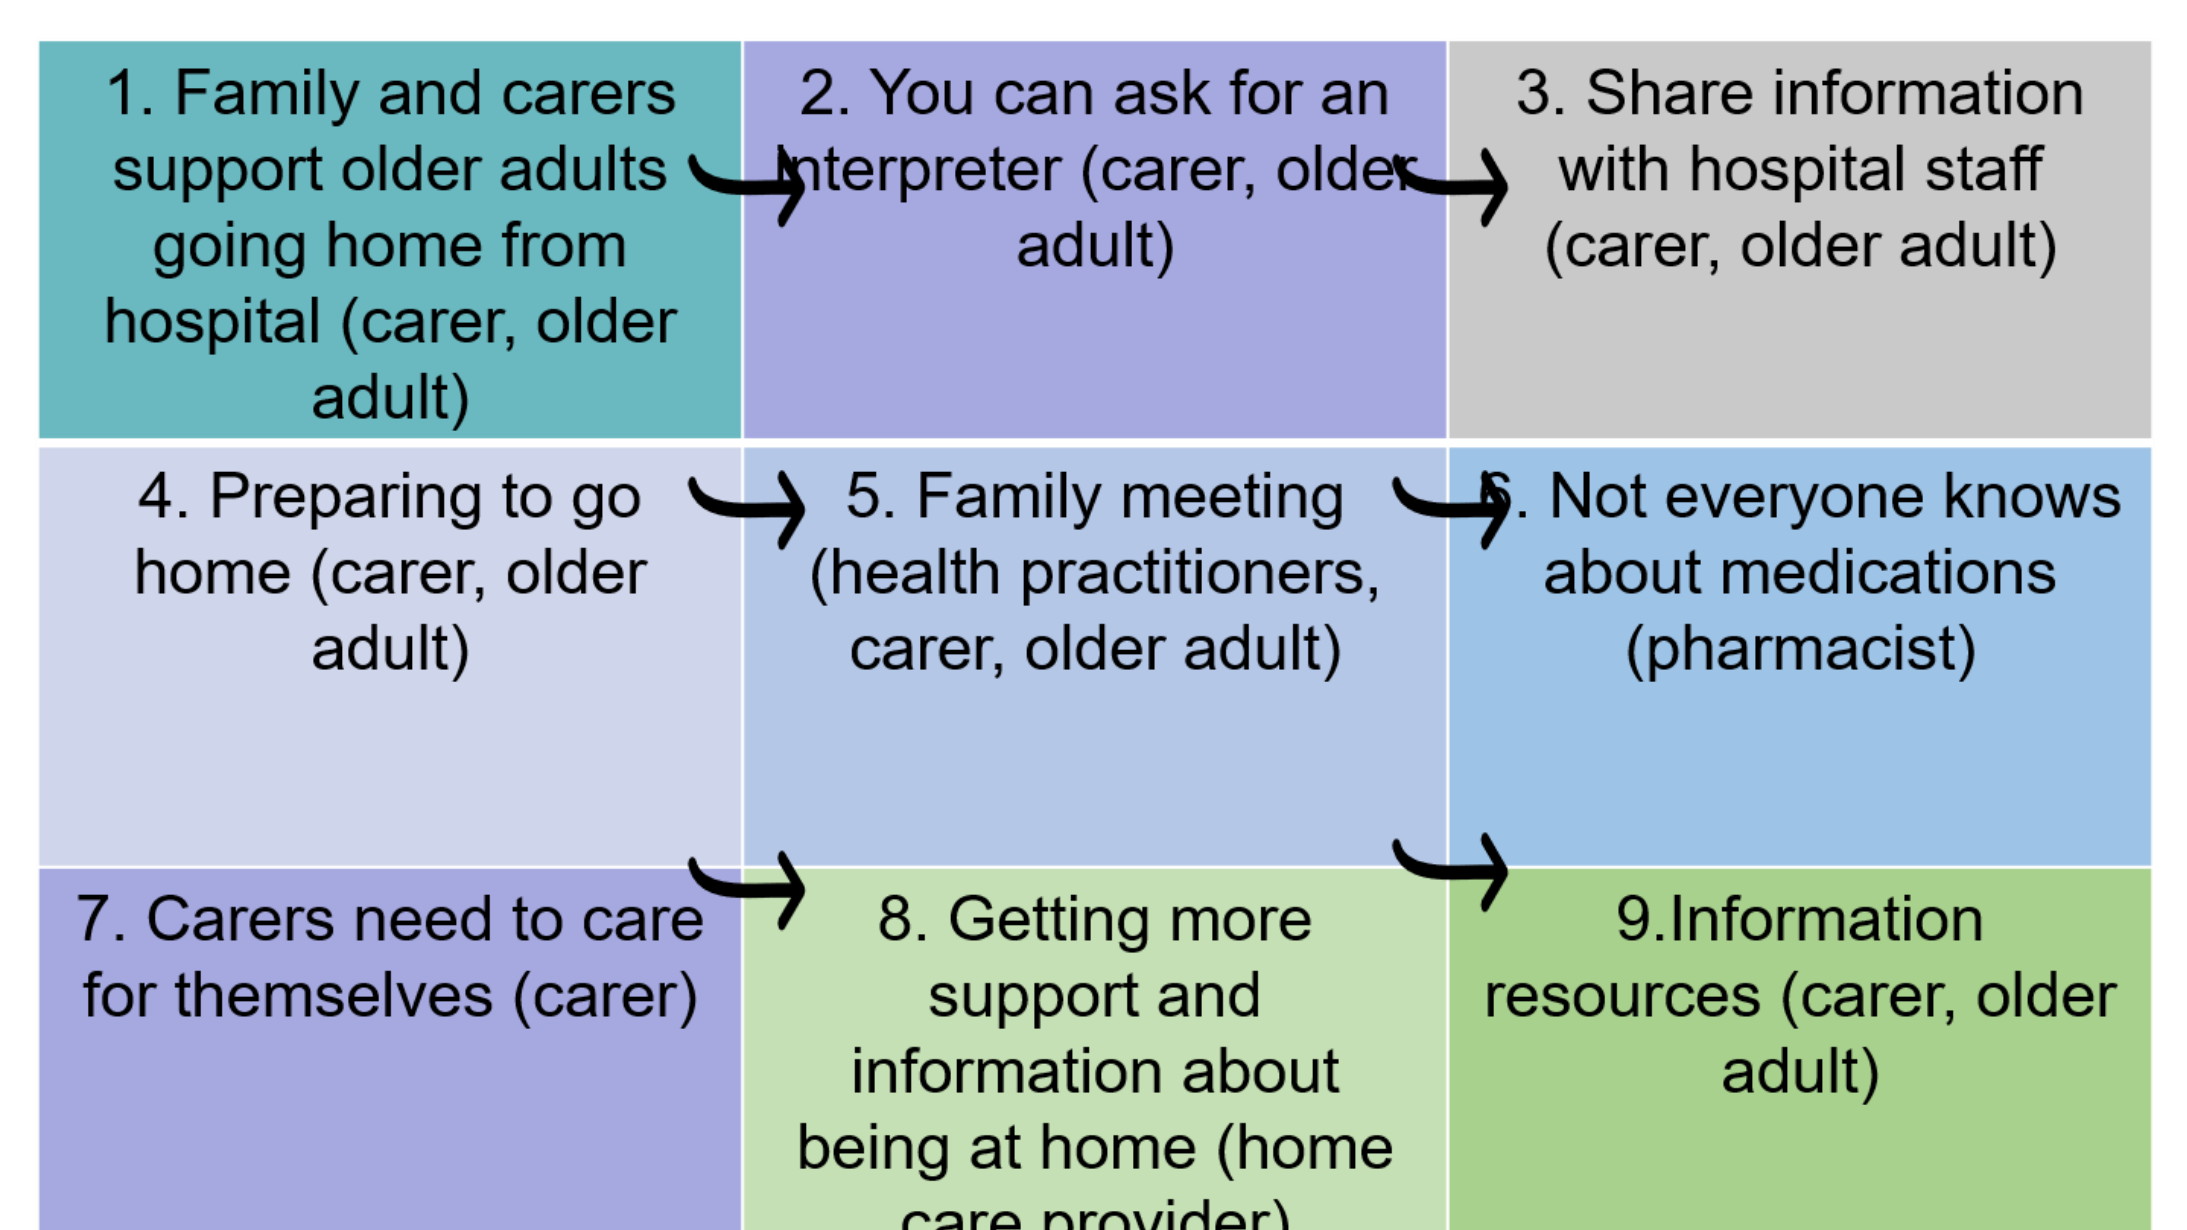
| | | |
|---|---|---|
| 1. Family and carers support older adults going home from hospital (carer, older adult) | 2. You can ask for an interpreter (carer, older adult) | 3. Share information with hospital staff (carer, older adult) |
| 4. Preparing to go home (carer, older adult) | 5. Family meeting (health practitioners, carer, older adult) | 6. Not everyone knows about medications (pharmacist) |
| 7. Carers need to care for themselves (carer) | 8. Getting more support and information about being at home (home care provider) | 9.Information resources (carer, older adult) |